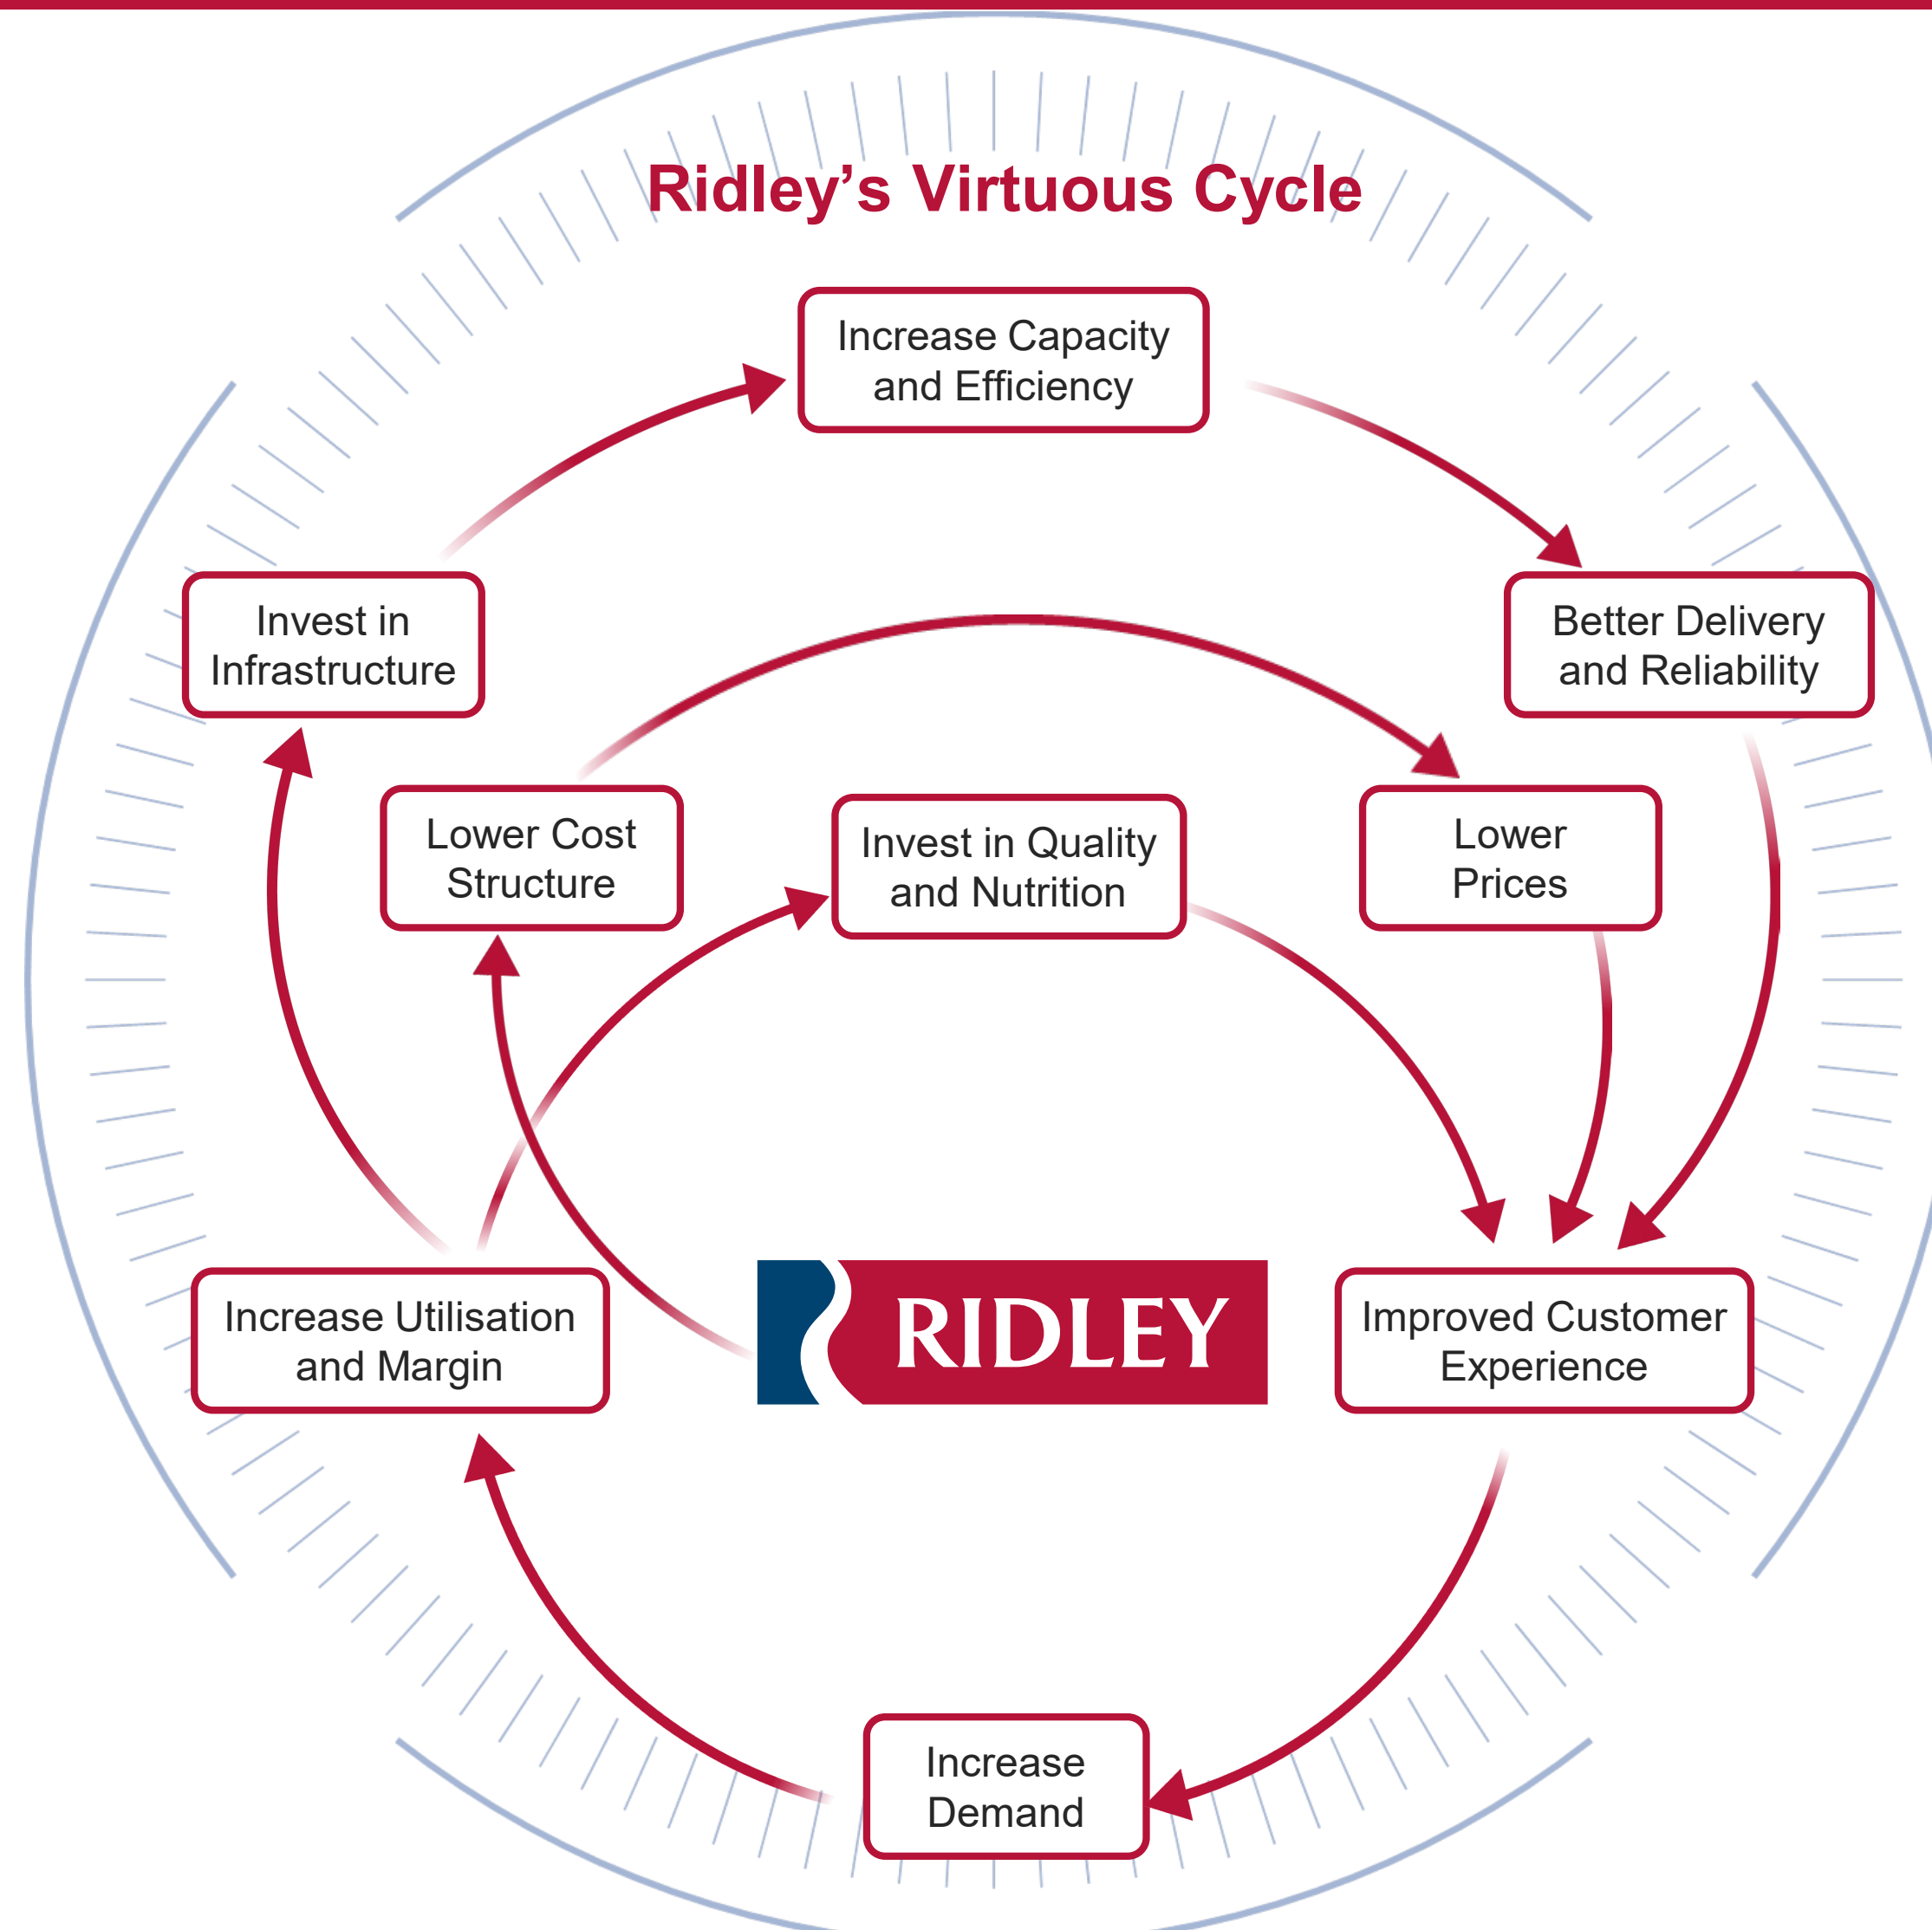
Ridley's Virtuous Cycle

Increase Capacity and Efficiency

Invest in Infrastructure

Better Delivery and Reliability

Lower Cost Structure

Invest in Quality and Nutrition

Lower Prices

Increase Utilisation and Margin

RIDLEY

Improved Customer Experience

Increase Demand